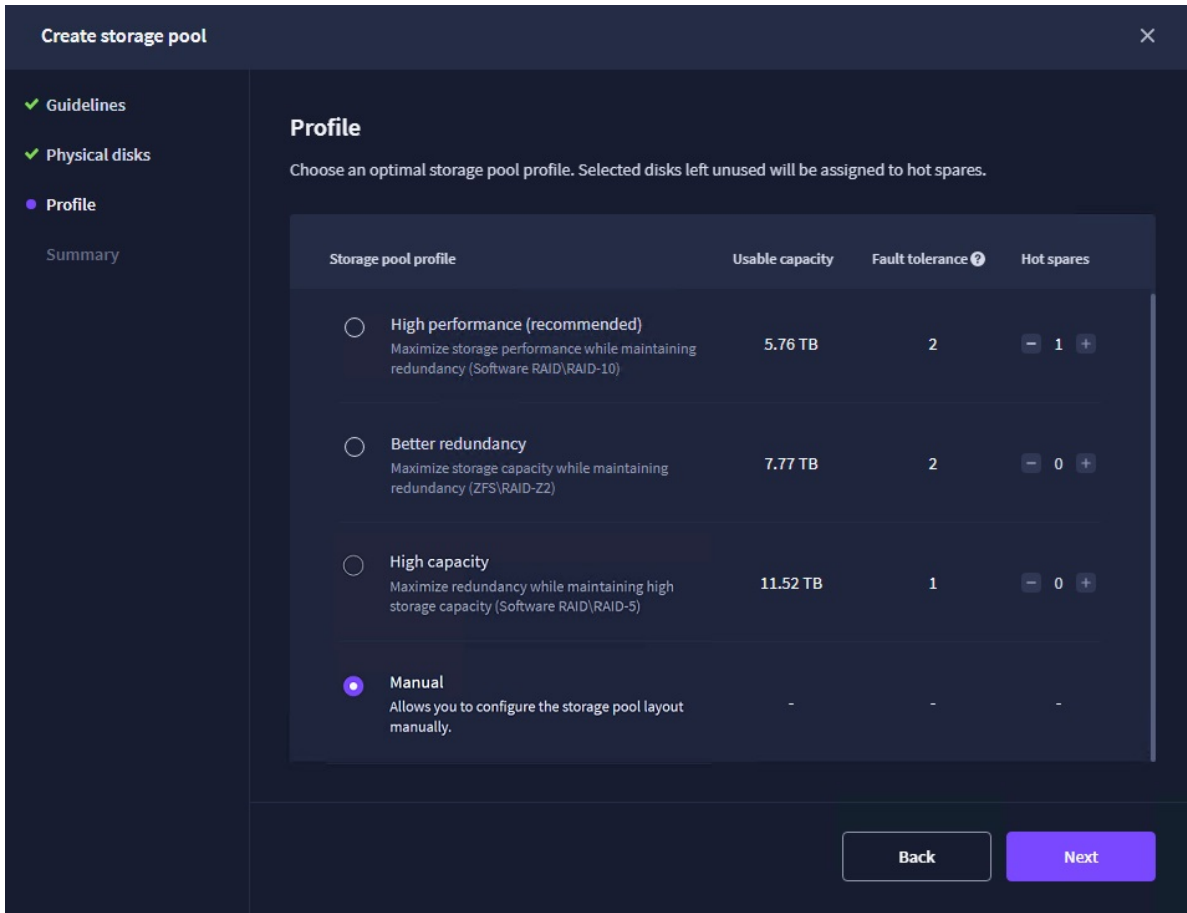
Create storage pool

Guidelines
Physical disks
Profile
Summary

Profile

Choose an optimal storage pool profile. Selected disks left unused will be assigned to hot spares.

| Storage pool profile | Usable capacity | Fault tolerance | Hot spares |
|---|---|---|---|
| High performance (recommended) Maximize storage performance while maintaining redundancy (Software RAID\RAID-10) | 5.76 TB | 2 | − 1 + |
| Better redundancy Maximize storage capacity while maintaining redundancy (ZFS\RAID-Z2) | 7.77 TB | 2 | − 0 + |
| High capacity Maximize redundancy while maintaining high storage capacity (Software RAID\RAID-5) | 11.52 TB | 1 | − 0 + |
| Manual Allows you to configure the storage pool layout manually. | - | - | - |

Back
Next